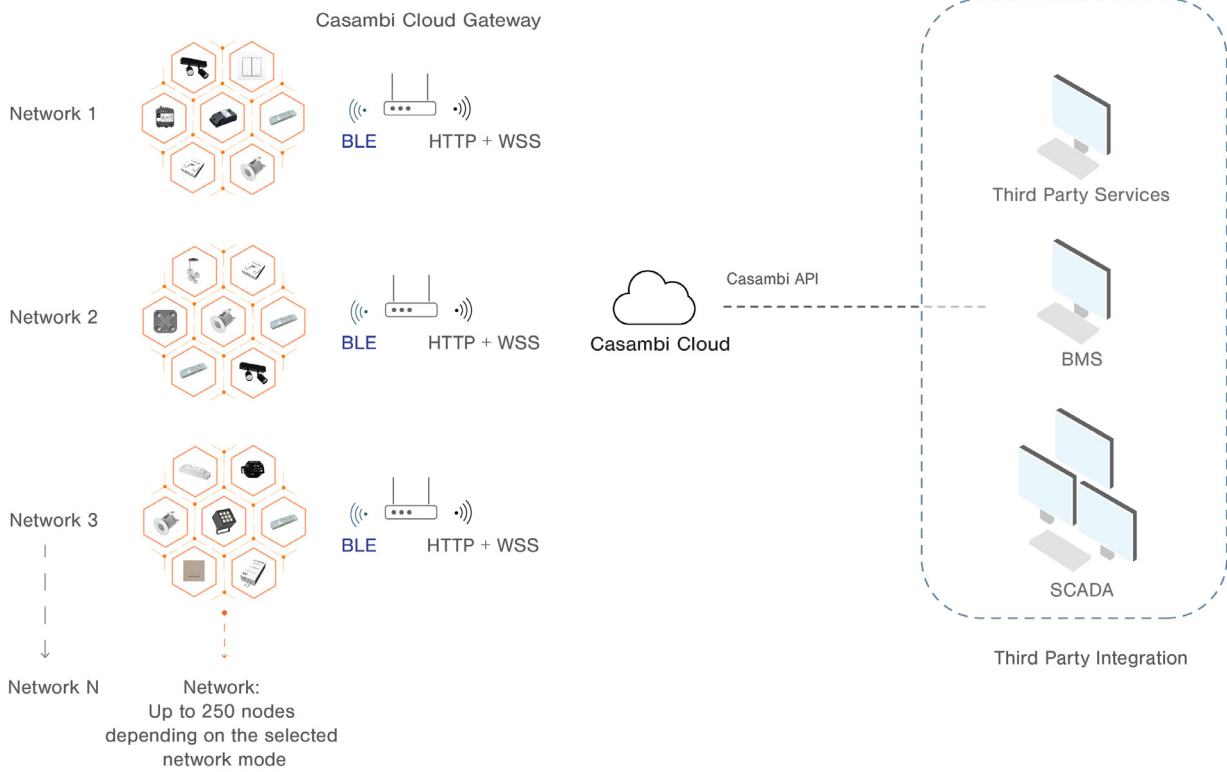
Casambi Cloud Gateway

Network 1

BLE

HTTP + WSS

Network 2

BLE

HTTP + WSS

Network 3

BLE

HTTP + WSS

Network N

Network:
Up to 250 nodes depending on the selected network mode

Casambi API

Casambi Cloud

Third Party Services

BMS

SCADA

Third Party Integration